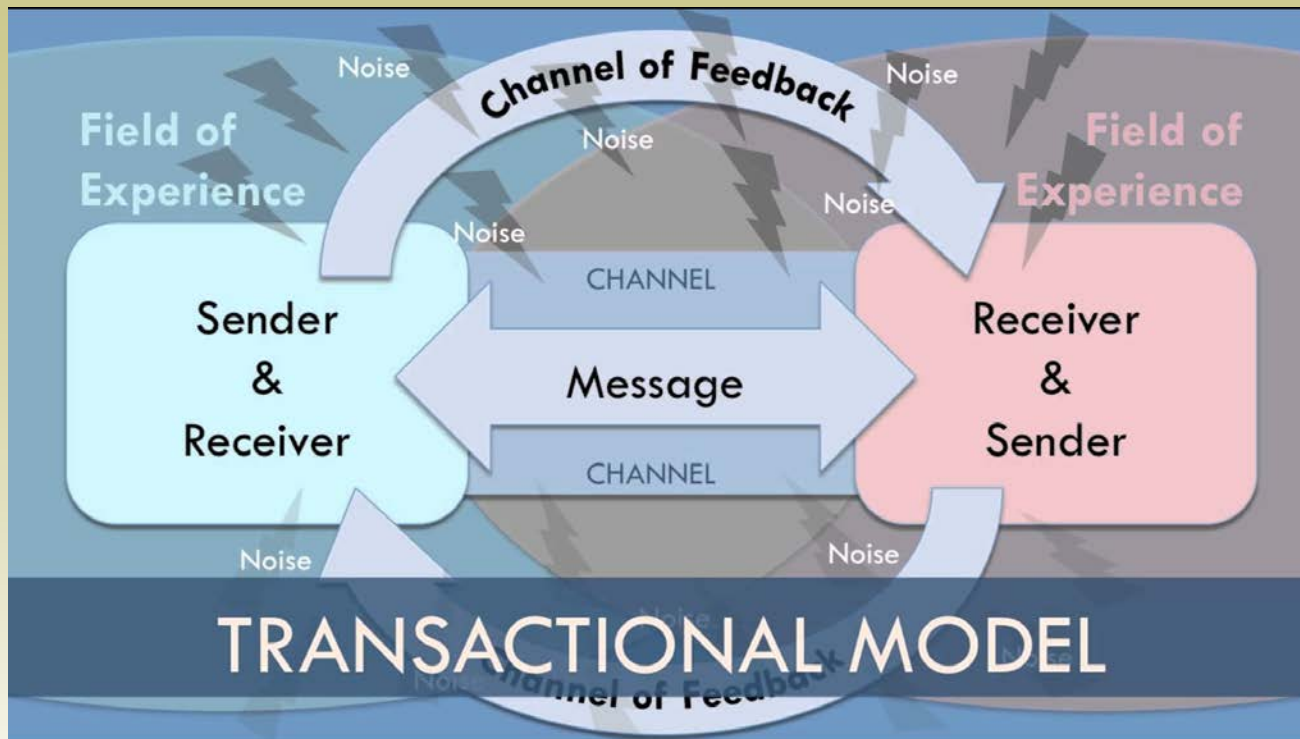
Noise

Channel of Feedback

Noise

Field of Experience

Noise

Field of Experience

Noise

Noise

CHANNEL

Sender & Receiver

Message

Receiver & Sender

CHANNEL

Noise

Noise

Noise

TRANSACTIONAL MODEL

Noise

Channel of Feedback

Noise